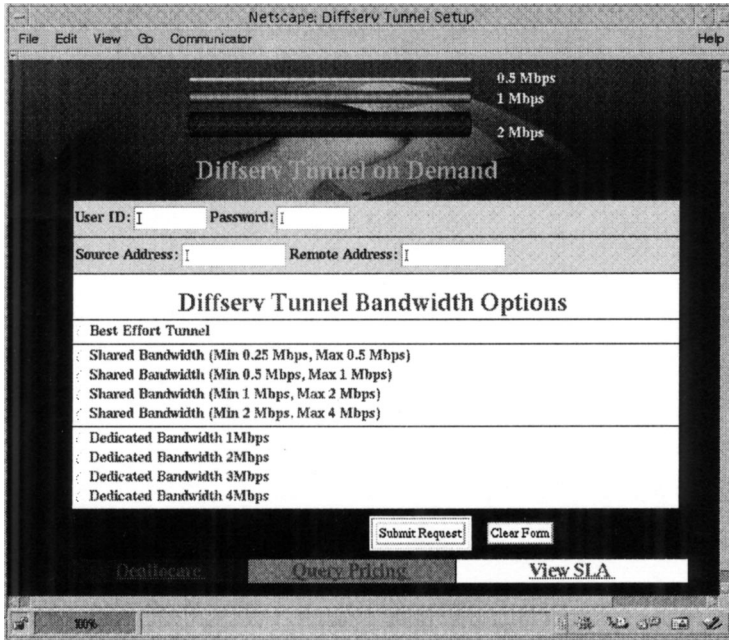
Netscape: Diffserv Tunnel Setup

File Edit View Go Communicator Help

0.5 Mbps
1 Mbps
2 Mbps

Diffserv Tunnel on Demand

User ID: Password:

Source Address: Remote Address:

Diffserv Tunnel Bandwidth Options

Best Effort Tunnel

Shared Bandwidth (Min 0.25 Mbps, Max 0.5 Mbps)
Shared Bandwidth (Min 0.5 Mbps, Max 1 Mbps)
Shared Bandwidth (Min 1 Mbps, Max 2 Mbps)
Shared Bandwidth (Min 2 Mbps. Max 4 Mbps)

Dedicated Bandwidth 1Mbps
Dedicated Bandwidth 2Mbps
Dedicated Bandwidth 3Mbps
Dedicated Bandwidth 4Mbps

Submit Request Clear Form

Deallocate Query Pricing View SLA

100%